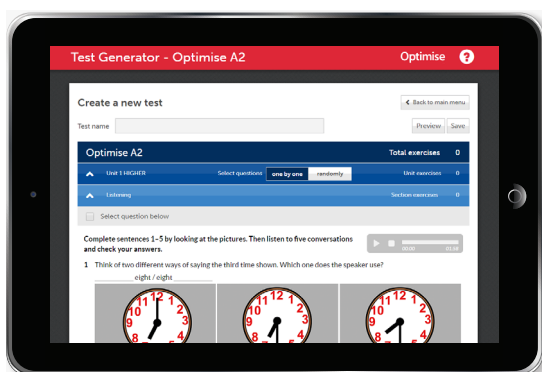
Test Generator - Optimise A2

Optimise ?

Create a new test

Back to main menu

Test name

Preview Save

Optimise A2

Total exercises 0

Unit 1 HIGHER

Select questions one by one randomly

Unit exercises 0

Listening

Section exercises 0

Select question below

Complete sentences 1–5 by looking at the pictures. Then listen to five conversations and check your answers.

00:00 05:08

1 Think of two different ways of saying the third time shown. Which one does the speaker use?

_______ eight / eight _______

12 1 2 3 4 5 6 7 8 9 10 11

12 1 2 3 4 5 6 7 8 9 10 11

12 1 2 3 4 5 6 7 8 9 10 11